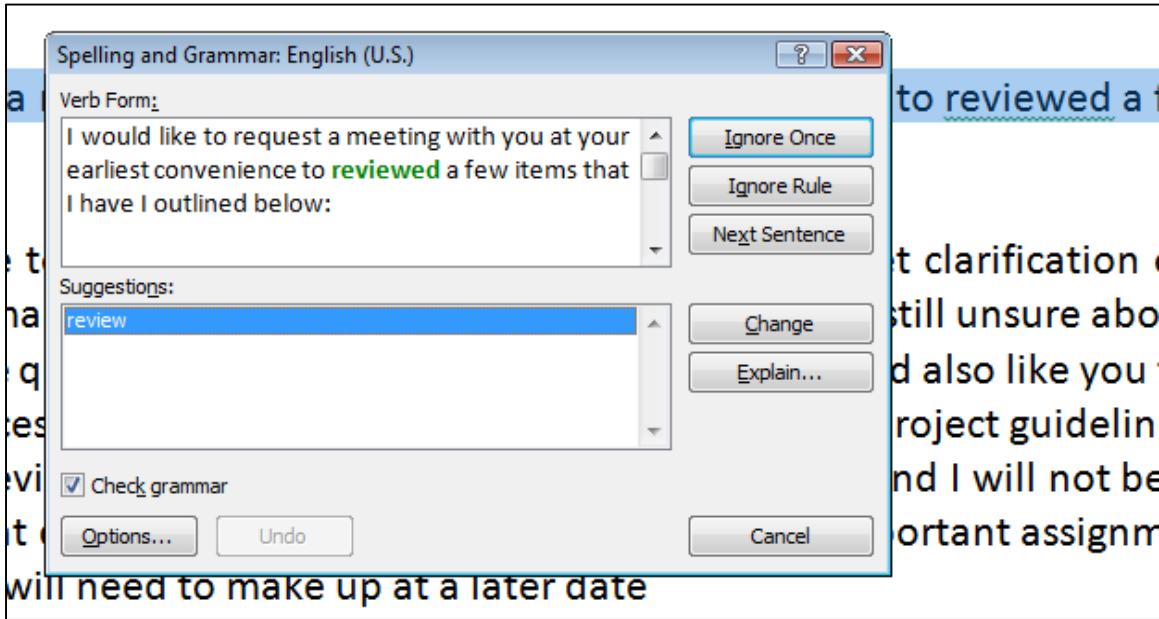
Spelling and Grammar: English (U.S.)

?

Verb Form:

I would like to request a meeting with you at your earliest convenience to reviewed a few items that I have I outlined below:

Ignore Once

Ignore Rule

Next Sentence

Suggestions:

review

Change

Explain...

Check grammar

Options...

Undo

Cancel

a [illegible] to reviewed a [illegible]

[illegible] t clarification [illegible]

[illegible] still unsure abo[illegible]

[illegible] d also like you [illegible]

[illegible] roject guidelin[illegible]

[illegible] nd I will not be

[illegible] portant assignm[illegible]

will need to make up at a later date